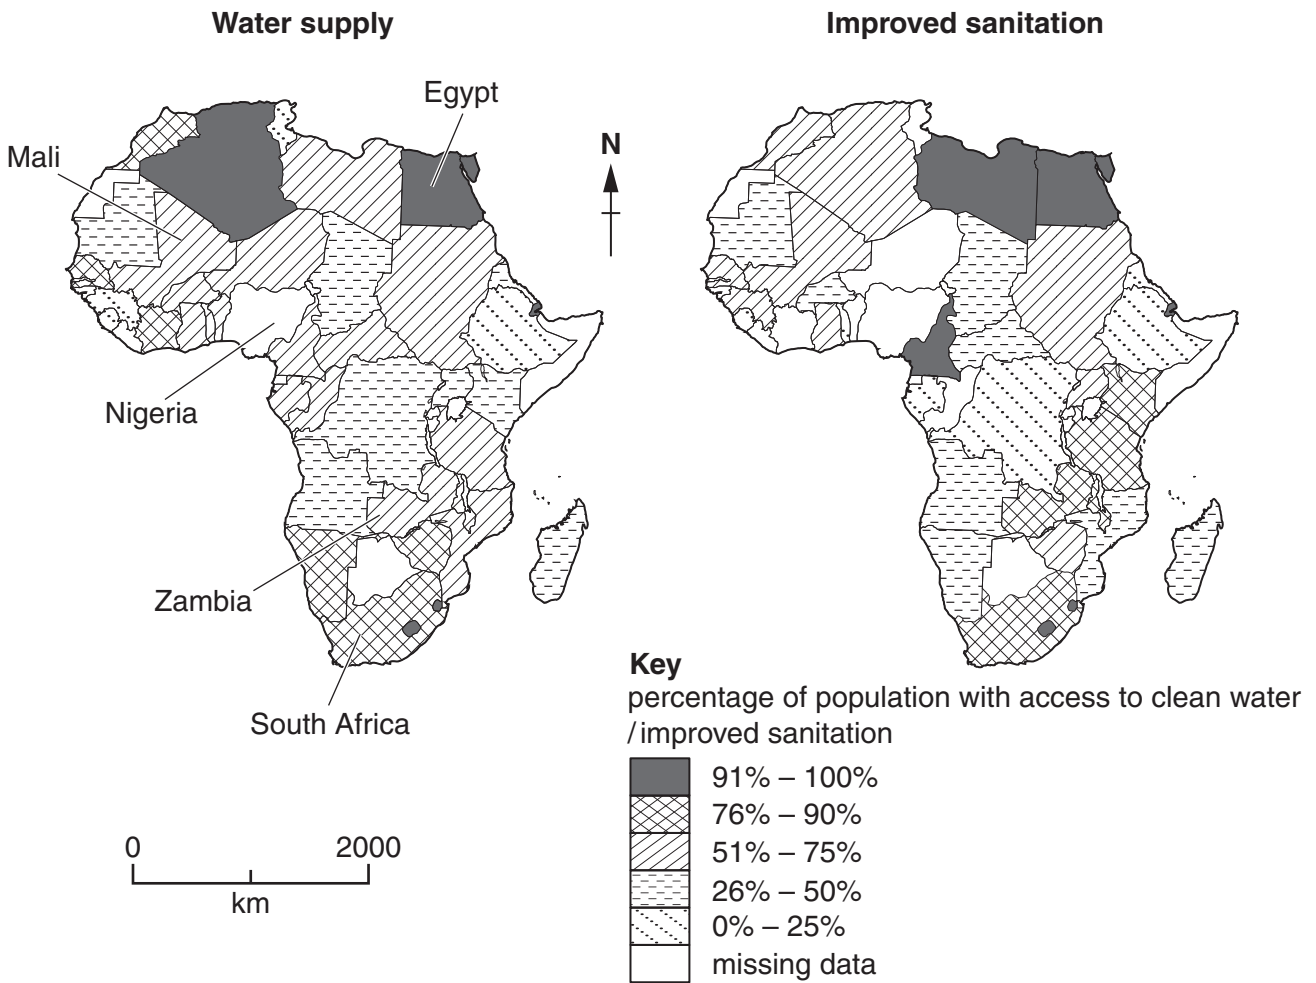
Water supply

Improved sanitation

Egypt

Mali

N

Nigeria

Zambia

South Africa

0 2000
km

Key
percentage of population with access to clean water / improved sanitation

91% – 100%
76% – 90%
51% – 75%
26% – 50%
0% – 25%
missing data